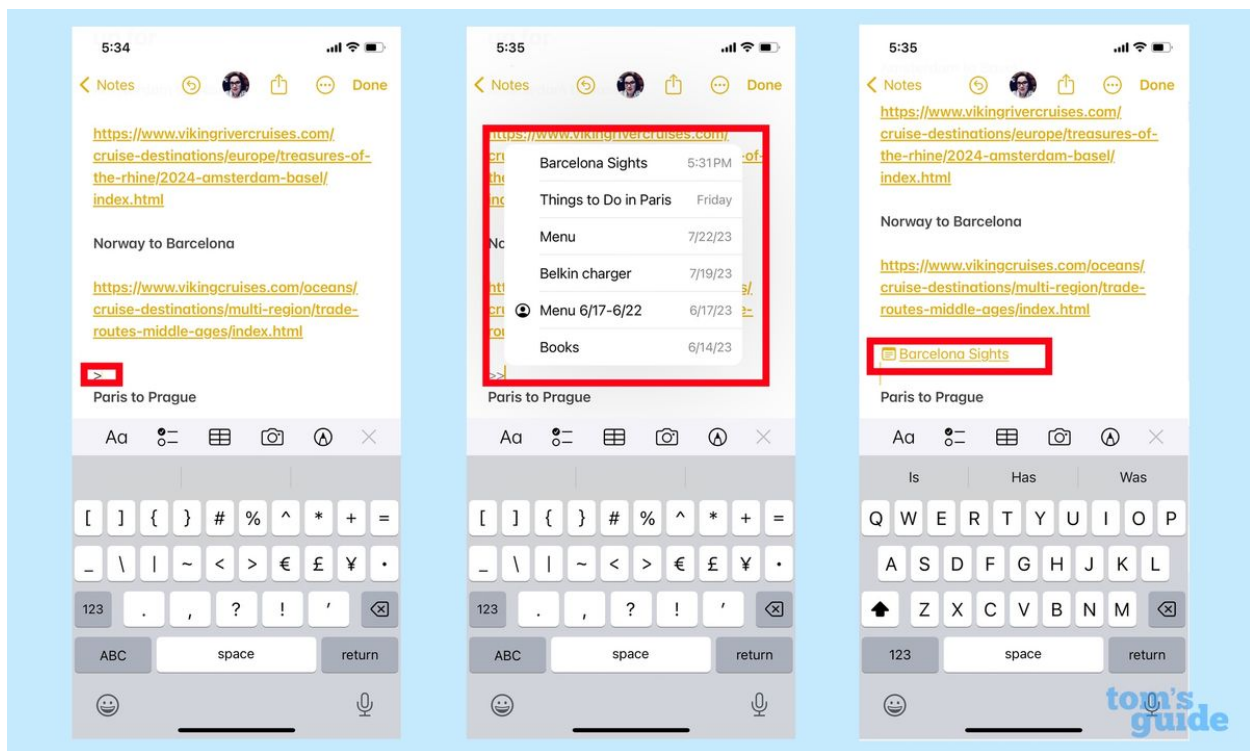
5:34

< Notes Done

https://www.vikingrivercruises.com/cruise-destinations/europe/treasures-of-the-rhine/2024-amsterdam-basel/index.html

Norway to Barcelona

https://www.vikingcruises.com/oceans/cruise-destinations/multi-region/trade-routes-middle-ages/index.html

>

Paris to Prague

Aa

[ ] { } # % ^ * + =
_ \ | ~ < > € £ ¥ •
123 . , ? ! ' 
ABC space return

5:35

< Notes Done

Barcelona Sights 5:31PM
Things to Do in Paris Friday
Menu 7/22/23
Belkin charger 7/19/23
Menu 6/17-6/22 6/17/23
Books 6/14/23

>>

Paris to Prague

Aa

[ ] { } # % ^ * + =
_ \ | ~ < > € £ ¥ •
123 . , ? ! ' 
ABC space return

5:35

< Notes Done

https://www.vikingrivercruises.com/cruise-destinations/europe/treasures-of-the-rhine/2024-amsterdam-basel/index.html

Norway to Barcelona

https://www.vikingcruises.com/oceans/cruise-destinations/multi-region/trade-routes-middle-ages/index.html

Barcelona Sights

Paris to Prague

Aa

Is Has Was
Q W E R T Y U I O P
A S D F G H J K L
Z X C V B N M
123 space return

tom's guide